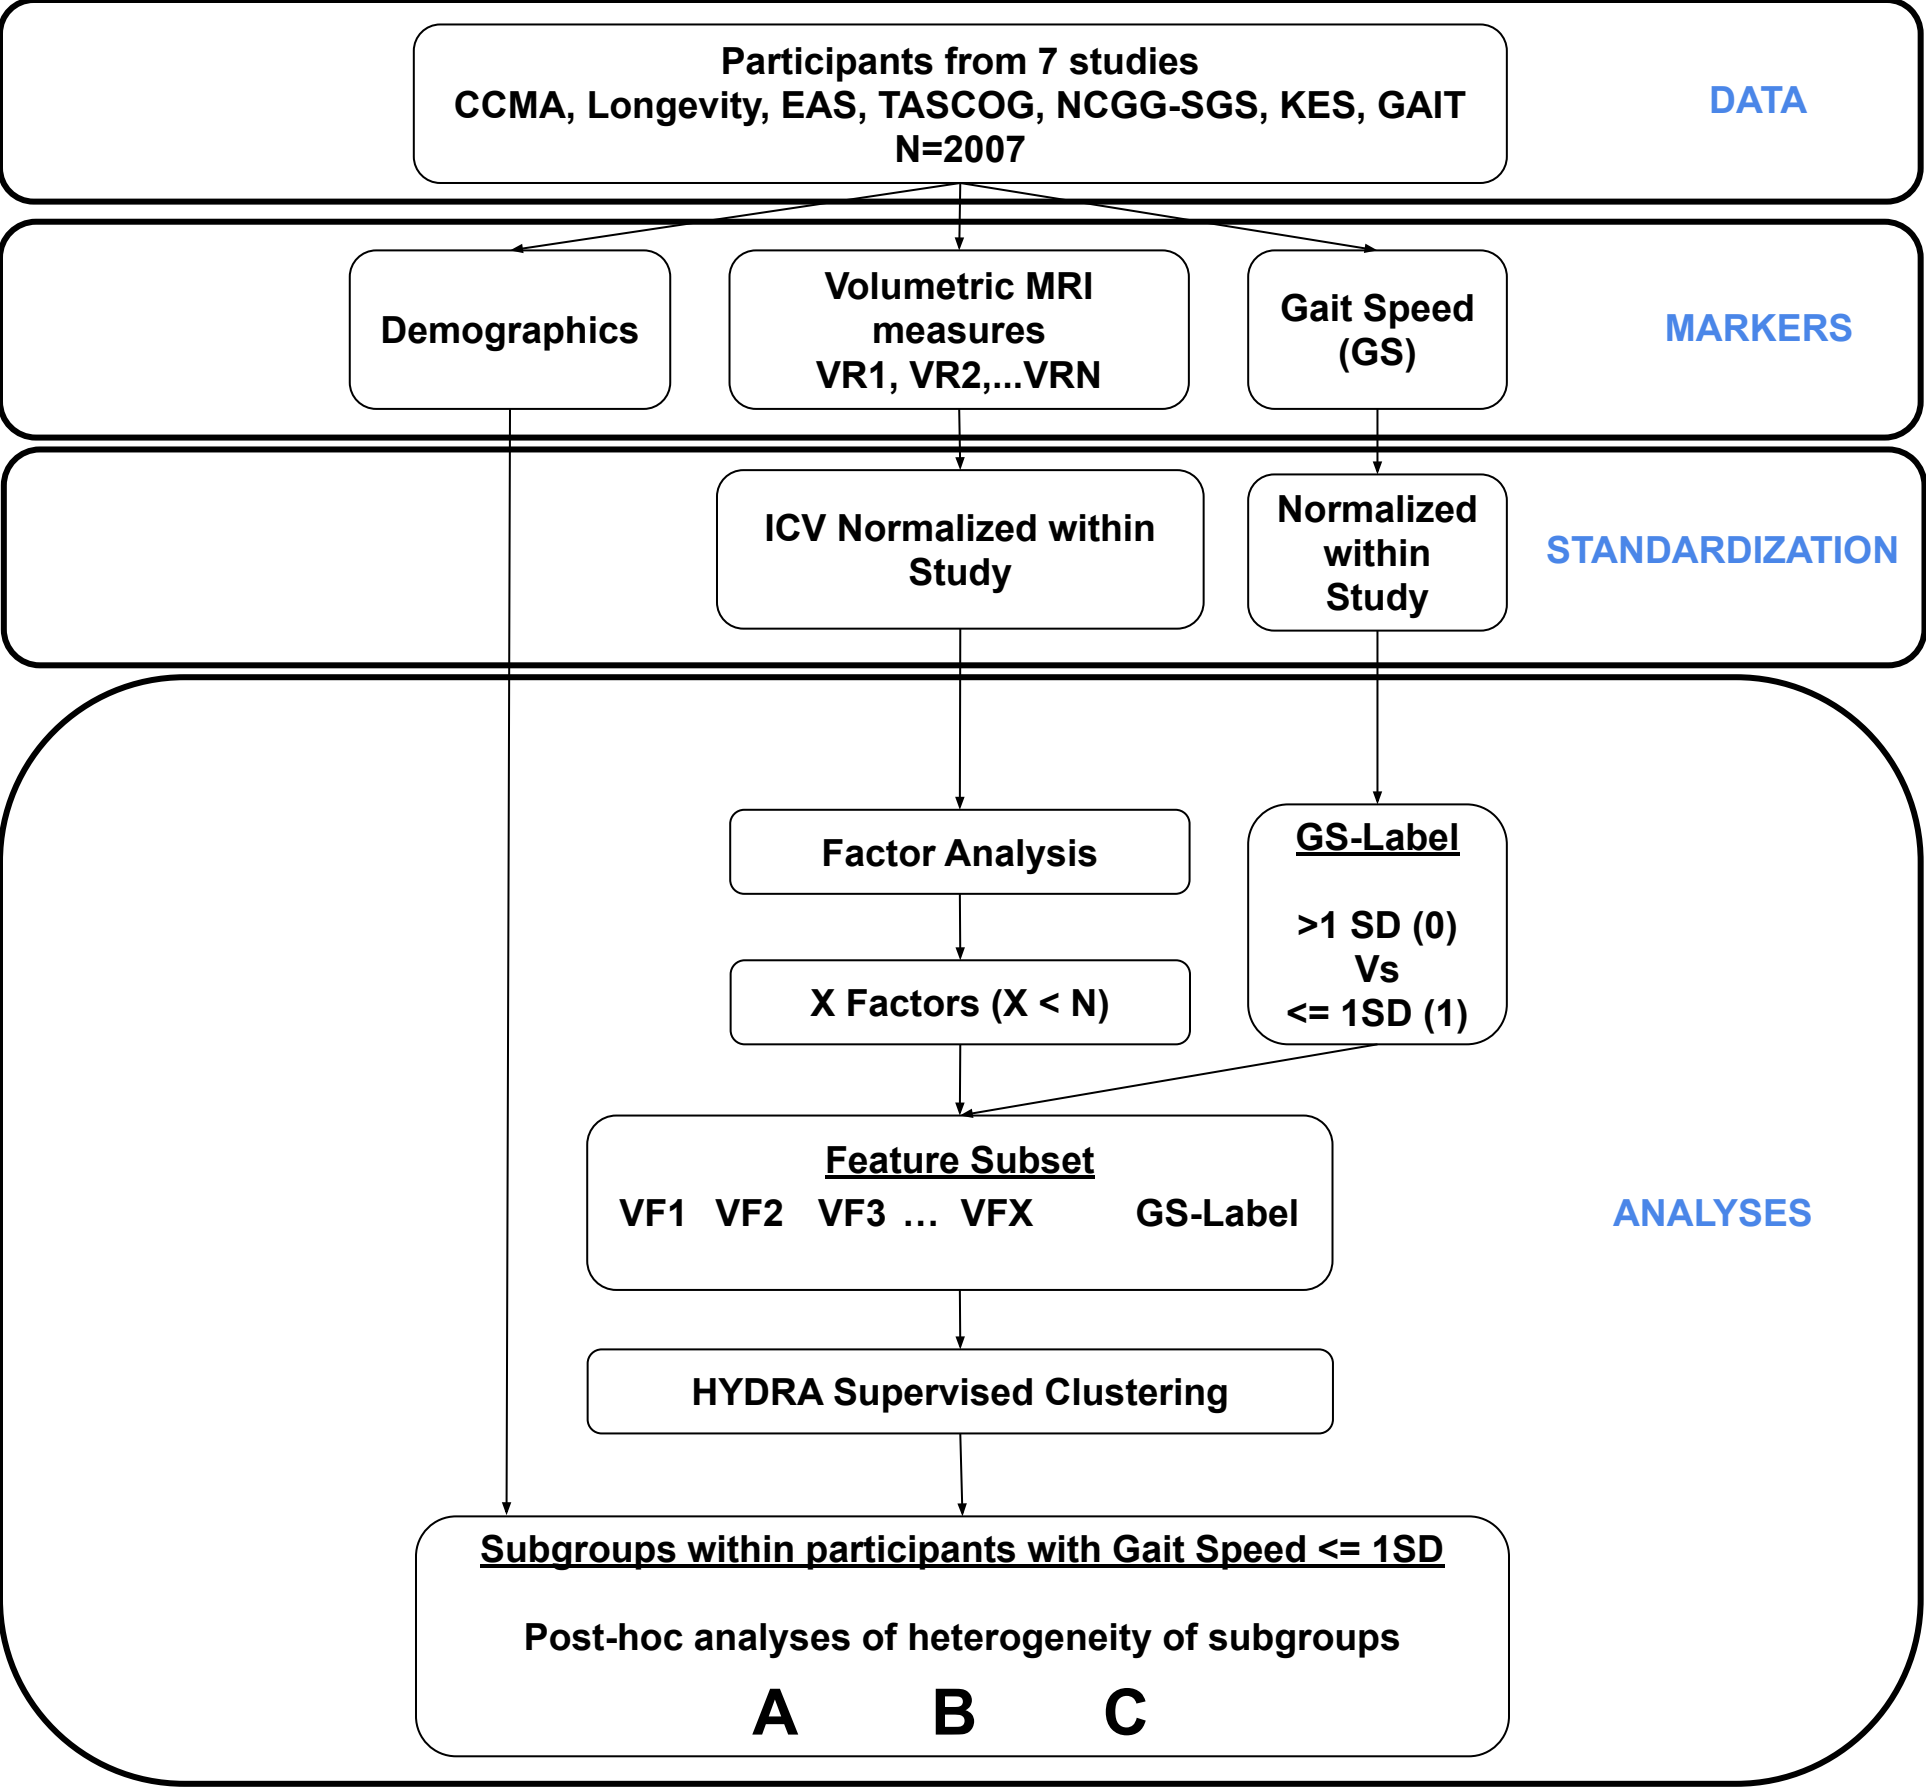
Participants from 7 studies
CCMA, Longevity, EAS, TASCOG, NCGG-SGS, KES, GAIT
N=2007

DATA

Demographics

Volumetric MRI measures
VR1, VR2,...VRN

Gait Speed (GS)

MARKERS

ICV Normalized within Study

Normalized within Study

STANDARDIZATION

Factor Analysis

GS-Label

>1 SD (0)
Vs
<= 1SD (1)

X Factors (X < N)

Feature Subset
VF1 VF2 VF3 … VFX GS-Label

ANALYSES

HYDRA Supervised Clustering

Subgroups within participants with Gait Speed <= 1SD

Post-hoc analyses of heterogeneity of subgroups

A B C